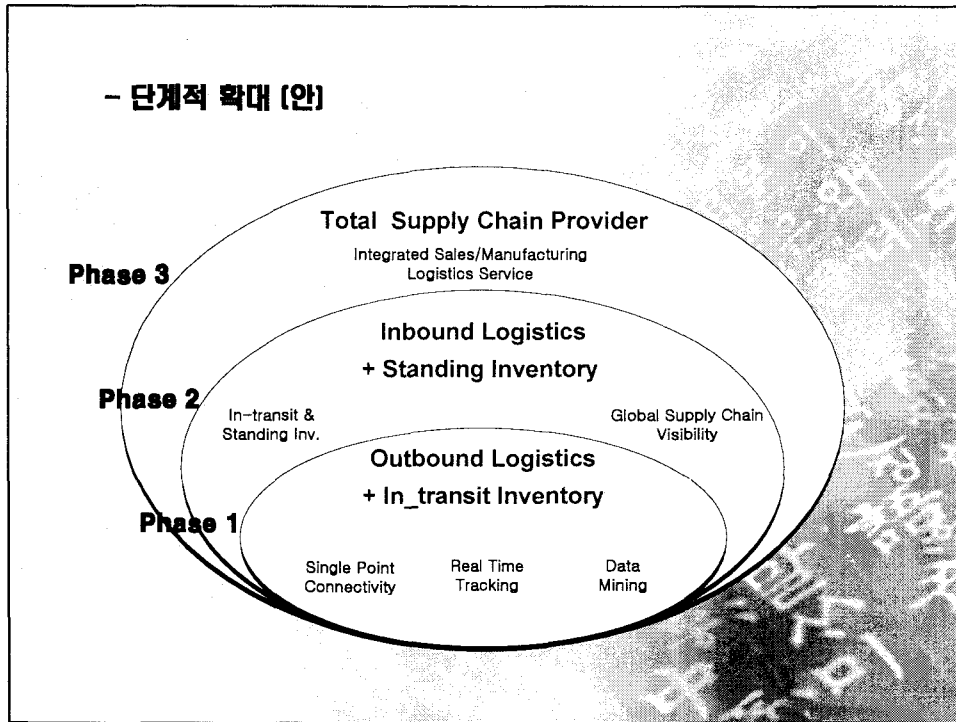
- 단계적 확대 (안)

Total Supply Chain Provider

Integrated Sales/Manufacturing Logistics Service

Phase 3

Inbound Logistics

+ Standing Inventory

Phase 2

In-transit & Standing Inv.

Global Supply Chain Visibility

Outbound Logistics

+ In_transit Inventory

Phase 1

Single Point Connectivity

Real Time Tracking

Data Mining